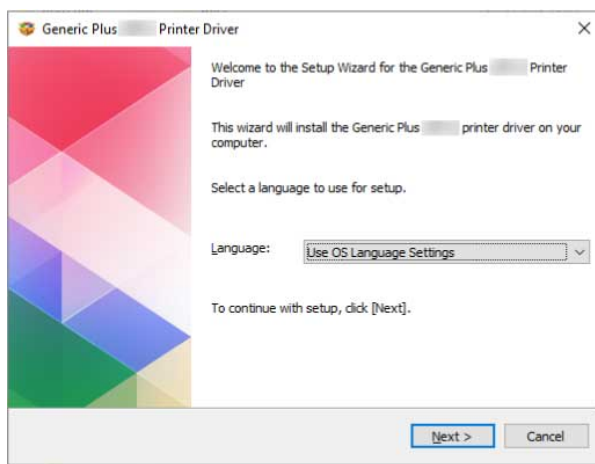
Generic Plus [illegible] Printer Driver

×

Welcome to the Setup Wizard for the Generic Plus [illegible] Printer Driver

This wizard will install the Generic Plus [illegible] printer driver on your computer.

Select a language to use for setup.

Language: Use OS Language Settings

To continue with setup, click [Next].

Next >

Cancel